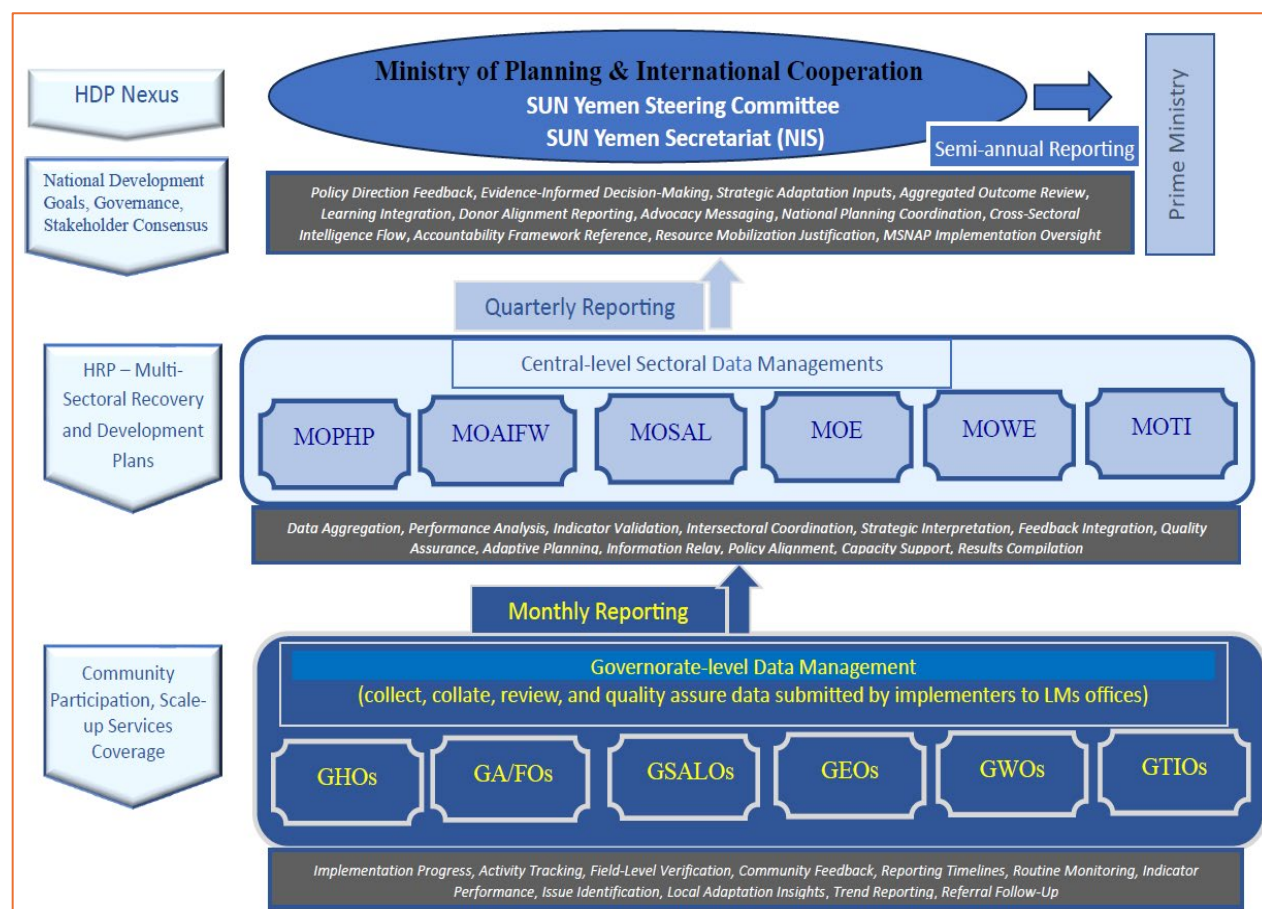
HDP Nexus

Ministry of Planning & International Cooperation
SUN Yemen Steering Committee
SUN Yemen Secretariat (NIS)

Semi-annual Reporting

Prime Ministry

National Development Goals, Governance, Stakeholder Consensus

Policy Direction Feedback, Evidence-Informed Decision-Making, Strategic Adaptation Inputs, Aggregated Outcome Review, Learning Integration, Donor Alignment Reporting, Advocacy Messaging, National Planning Coordination, Cross-Sectoral Intelligence Flow, Accountability Framework Reference, Resource Mobilization Justification, MSNAP Implementation Oversight

Quarterly Reporting

HRP – Multi-Sectoral Recovery and Development Plans

Central-level Sectoral Data Managements

MOPHP

MOAIFW

MOSAL

MOE

MOWE

MOTI

Data Aggregation, Performance Analysis, Indicator Validation, Intersectoral Coordination, Strategic Interpretation, Feedback Integration, Quality Assurance, Adaptive Planning, Information Relay, Policy Alignment, Capacity Support, Results Compilation

Monthly Reporting

Community Participation, Scale-up Services Coverage

Governorate-level Data Management
(collect, collate, review, and quality assure data submitted by implementers to LMs offices)

GHOs

GA/FOs

GSALOs

GEOs

GWOs

GTIOs

Implementation Progress, Activity Tracking, Field-Level Verification, Community Feedback, Reporting Timelines, Routine Monitoring, Indicator Performance, Issue Identification, Local Adaptation Insights, Trend Reporting, Referral Follow-Up